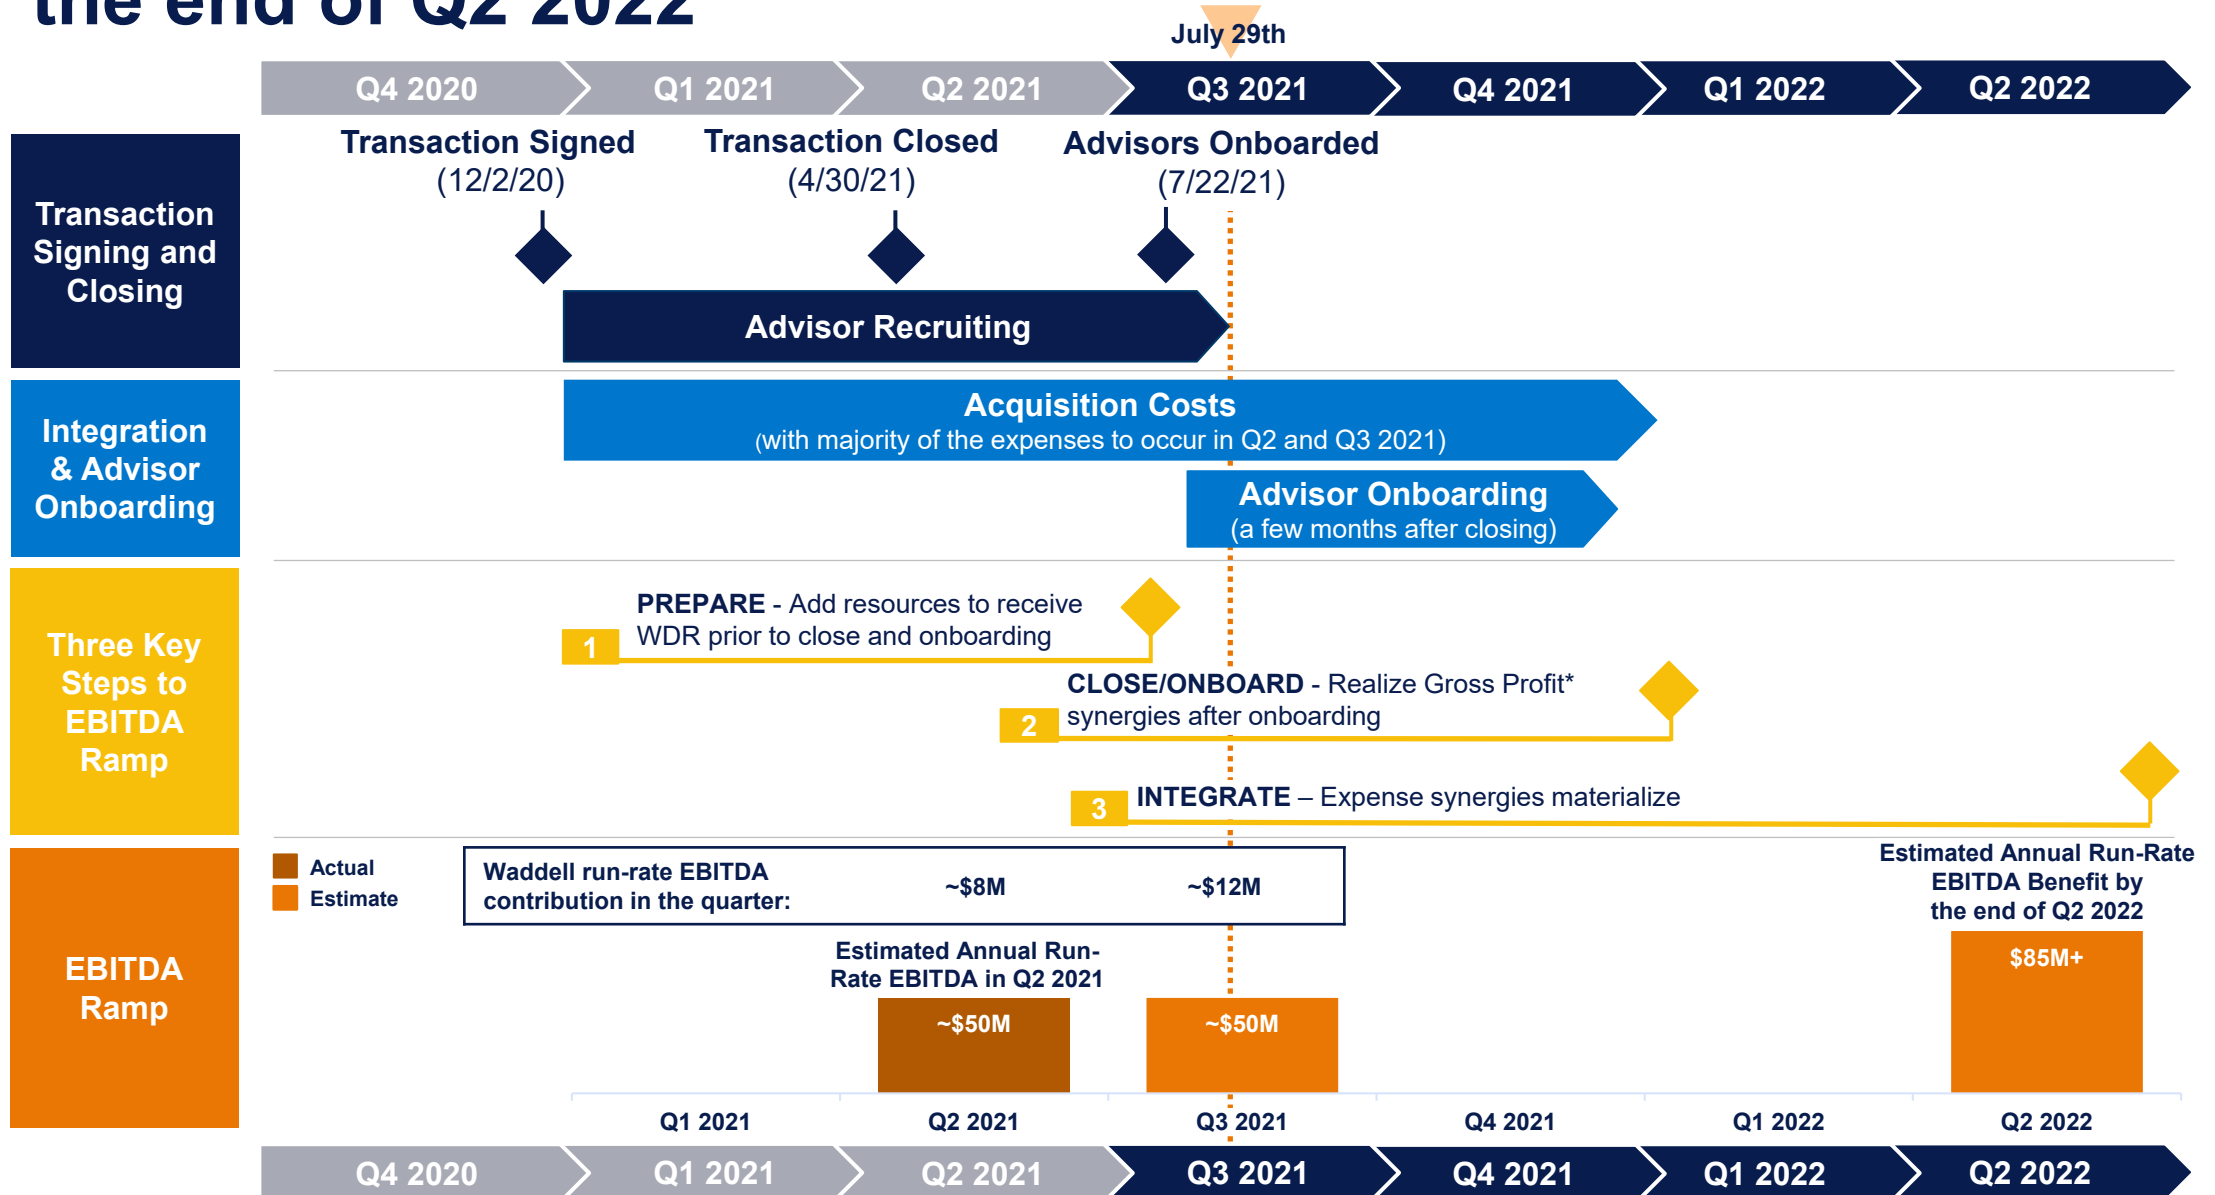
the end of Q2 2022

July 29th

Q4 2020 Q1 2021 Q2 2021 Q3 2021 Q4 2021 Q1 2022 Q2 2022

Transaction Signing and Closing

Transaction Signed (12/2/20)

Transaction Closed (4/30/21)

Advisors Onboarded (7/22/21)

Advisor Recruiting

Integration & Advisor Onboarding

Acquisition Costs
(with majority of the expenses to occur in Q2 and Q3 2021)

Advisor Onboarding
(a few months after closing)

Three Key Steps to EBITDA Ramp

1 PREPARE - Add resources to receive WDR prior to close and onboarding

2 CLOSE/ONBOARD - Realize Gross Profit* synergies after onboarding

3 INTEGRATE – Expense synergies materialize

EBITDA Ramp

Actual
Estimate

Waddell run-rate EBITDA contribution in the quarter: ~$8M ~$12M

Estimated Annual Run-Rate EBITDA in Q2 2021

~$50M

~$50M

Estimated Annual Run-Rate EBITDA Benefit by the end of Q2 2022

$85M+

Q1 2021 Q2 2021 Q3 2021 Q4 2021 Q1 2022 Q2 2022

Q4 2020 Q1 2021 Q2 2021 Q3 2021 Q4 2021 Q1 2022 Q2 2022